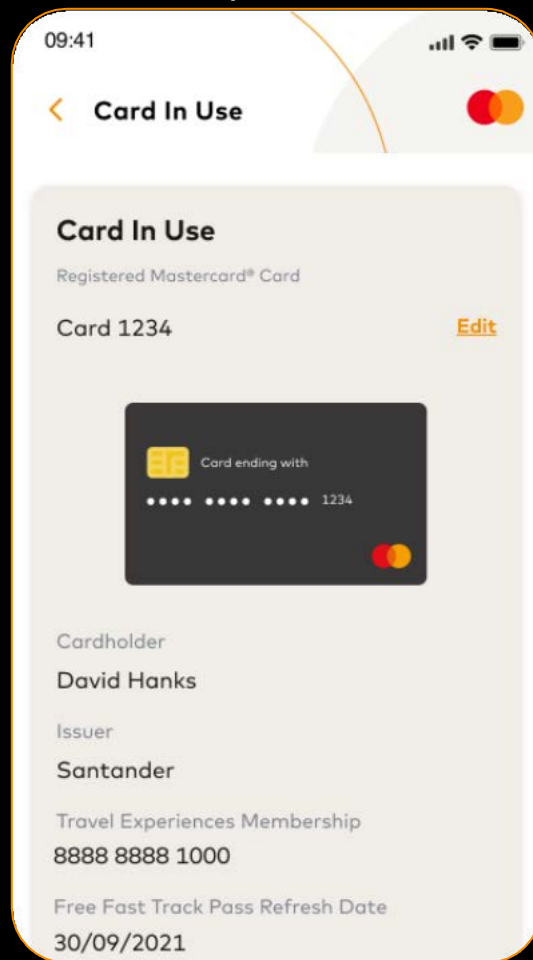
09:41

Card In Use

Card In Use

Registered Mastercard® Card

Card 1234

Edit

Card ending with

•••• •••• •••• 1234

Cardholder

David Hanks

Issuer

Santander

Travel Experiences Membership

8888 8888 1000

Free Fast Track Pass Refresh Date

30/09/2021